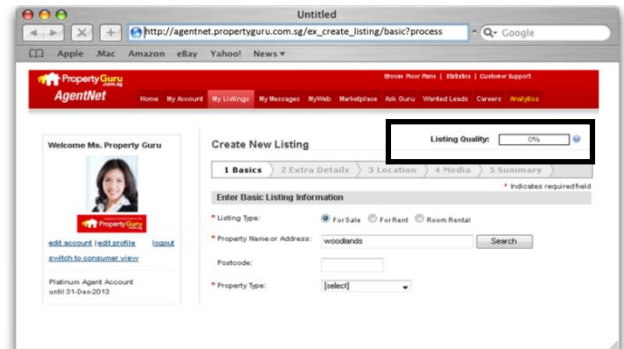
Untitled

http://agentnet.propertyguru.com.sg/ex_create_listing/basic?process

Google

Apple .Mac Amazon eBay Yahoo! News

PropertyGuru

AgentNet

Browse Floor Plans | Statistics | Customer Support

Home My Account My Listings My Messages MyWeb Marketplace Ask Guru Wanted Leads Careers Analytics

Welcome Ms. Property Guru

PropertyGuru

edit account | edit profile logout

switch to consumer view

Platinum Agent Account until 31-Dec-2013

Create New Listing

Listing Quality: 0%

1 Basics 2 Extra Details 3 Location 4 Media 5 Summary

* Indicates required field

Enter Basic Listing Information

* Listing Type: For Sale For Rent Room Rental

* Property Name or Address: woodlands Search

Postcode:

* Property Type: [select]